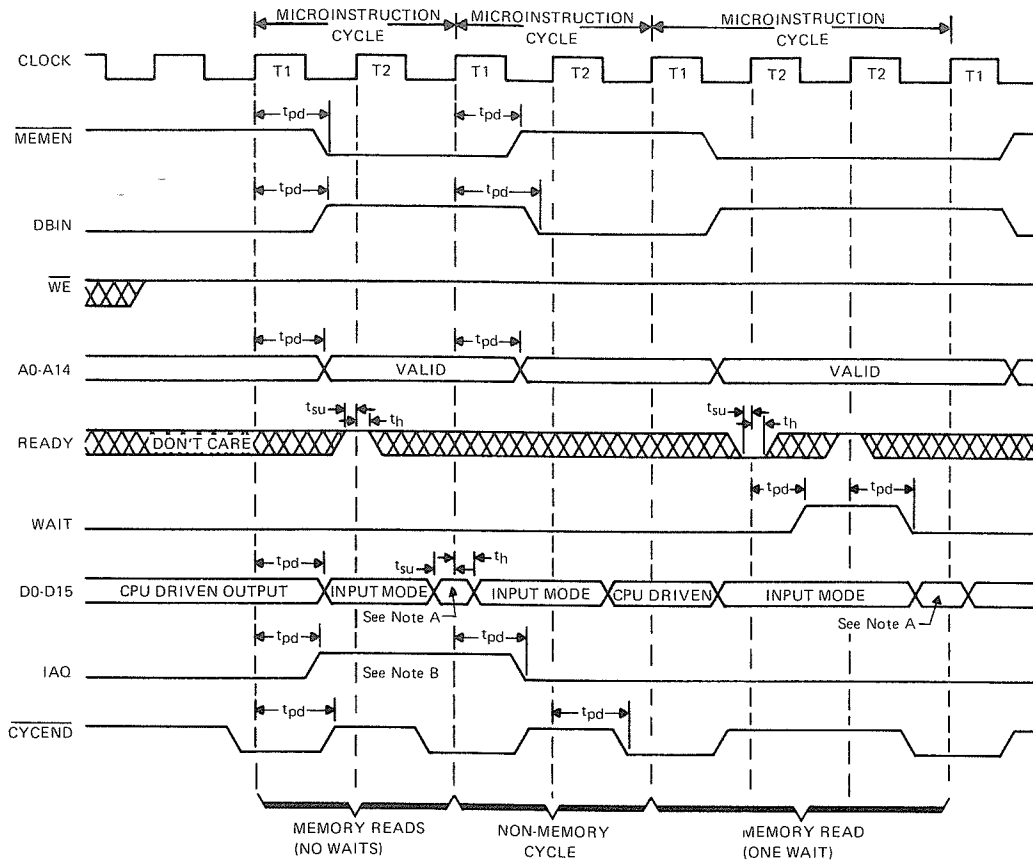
MICROINSTRUCTION CYCLE
MICROINSTRUCTION CYCLE
MICROINSTRUCTION CYCLE

CLOCK
T1 T2 T1 T2 T1 T2 T2 T1

$\overline{MEMEN}$
$t_{pd}$ $t_{pd}$

DBIN
$t_{pd}$ $t_{pd}$

$\overline{WE}$

A0-A14
$t_{pd}$ $t_{pd}$
VALID
VALID

READY
$t_{su}$ $t_h$ $t_{su}$ $t_h$
DON'T CARE

WAIT
$t_{pd}$ $t_{pd}$

D0-D15
$t_{pd}$ $t_{su}$ $t_h$
CPU DRIVEN OUTPUT
INPUT MODE
INPUT MODE
CPU DRIVEN
INPUT MODE
See Note A
See Note A

IAQ
$t_{pd}$ $t_{pd}$
See Note B

$\overline{CYCEND}$
$t_{pd}$ $t_{pd}$

MEMORY READS (NO WAITS)
NON-MEMORY CYCLE
MEMORY READ (ONE WAIT)